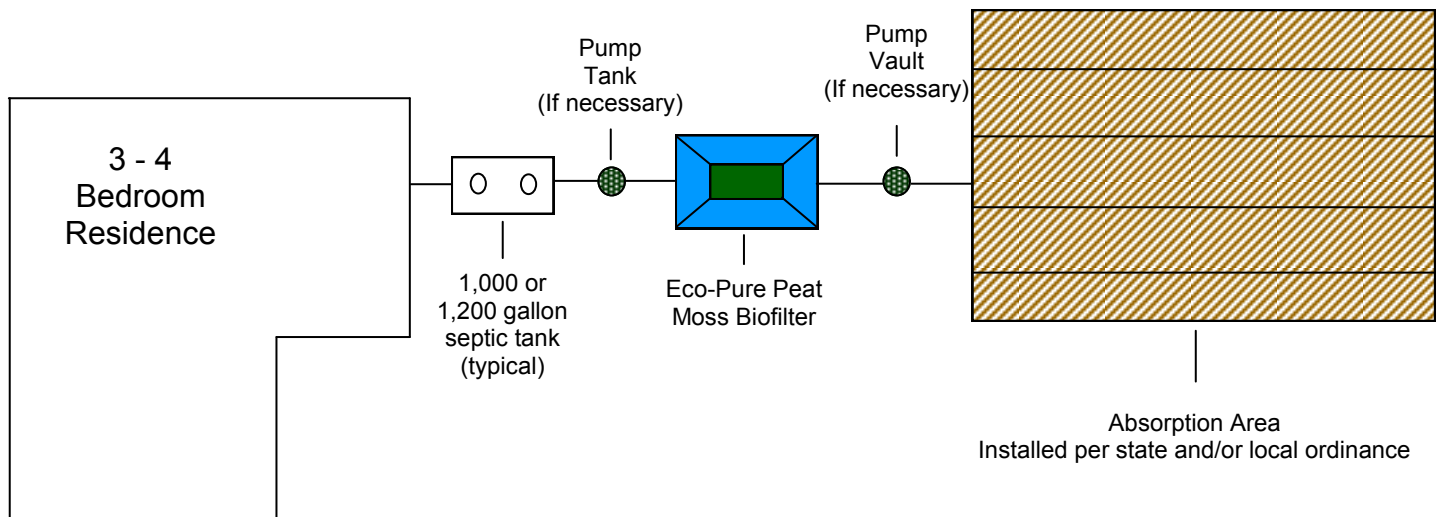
3 - 4
Bedroom
Residence

1,000 or
1,200 gallon
septic tank
(typical)

Pump
Tank
(If necessary)

Eco-Pure Peat
Moss Biofilter

Pump
Vault
(If necessary)

Absorption Area
Installed per state and/or local ordinance